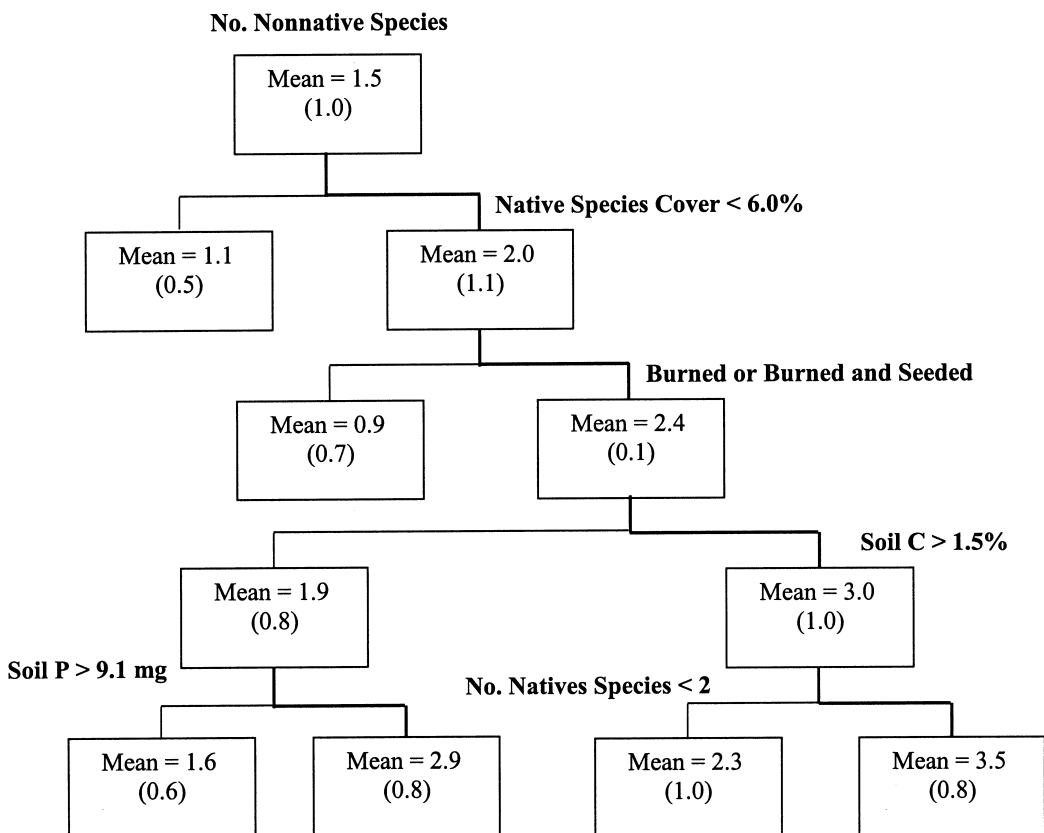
No. Nonnative Species

Mean = 1.5
(1.0)

Native Species Cover < 6.0%

Mean = 1.1
(0.5)

Mean = 2.0
(1.1)

Burned or Burned and Seeded

Mean = 0.9
(0.7)

Mean = 2.4
(0.1)

Soil C > 1.5%

Mean = 1.9
(0.8)

Mean = 3.0
(1.0)

Soil P > 9.1 mg

No. Natives Species < 2

Mean = 1.6
(0.6)

Mean = 2.9
(0.8)

Mean = 2.3
(1.0)

Mean = 3.5
(0.8)